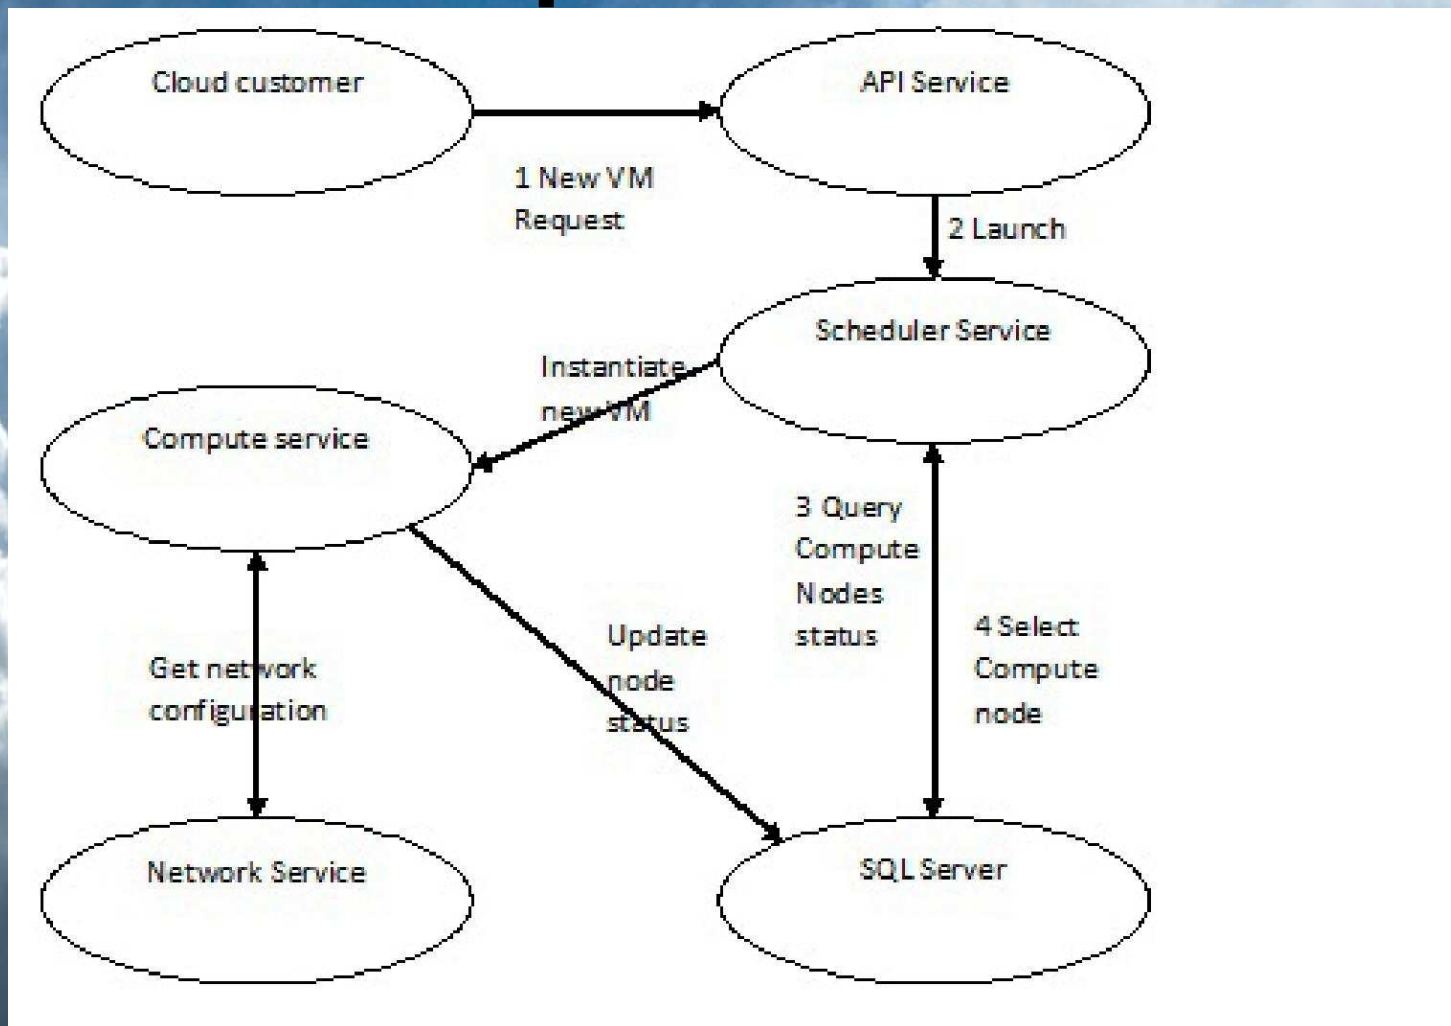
Cloud customer

API Service

1 New VM Request

2 Launch

Scheduler Service

Instantiate new VM

Compute service

3 Query Compute Nodes status

4 Select Compute node

Update node status

Get network configuration

Network Service

SQL Server